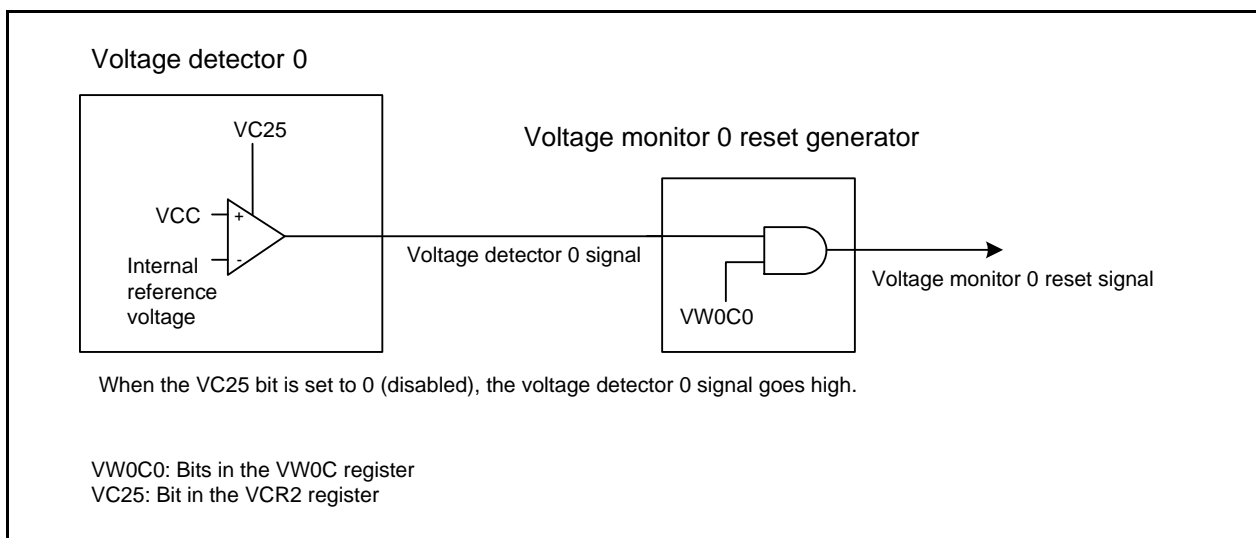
Voltage detector 0

VC25

VCC

+

-

Internal reference voltage

Voltage monitor 0 reset generator

Voltage detector 0 signal

VW0C0

Voltage monitor 0 reset signal

When the VC25 bit is set to 0 (disabled), the voltage detector 0 signal goes high.

VW0C0: Bits in the VW0C register
VC25: Bit in the VCR2 register